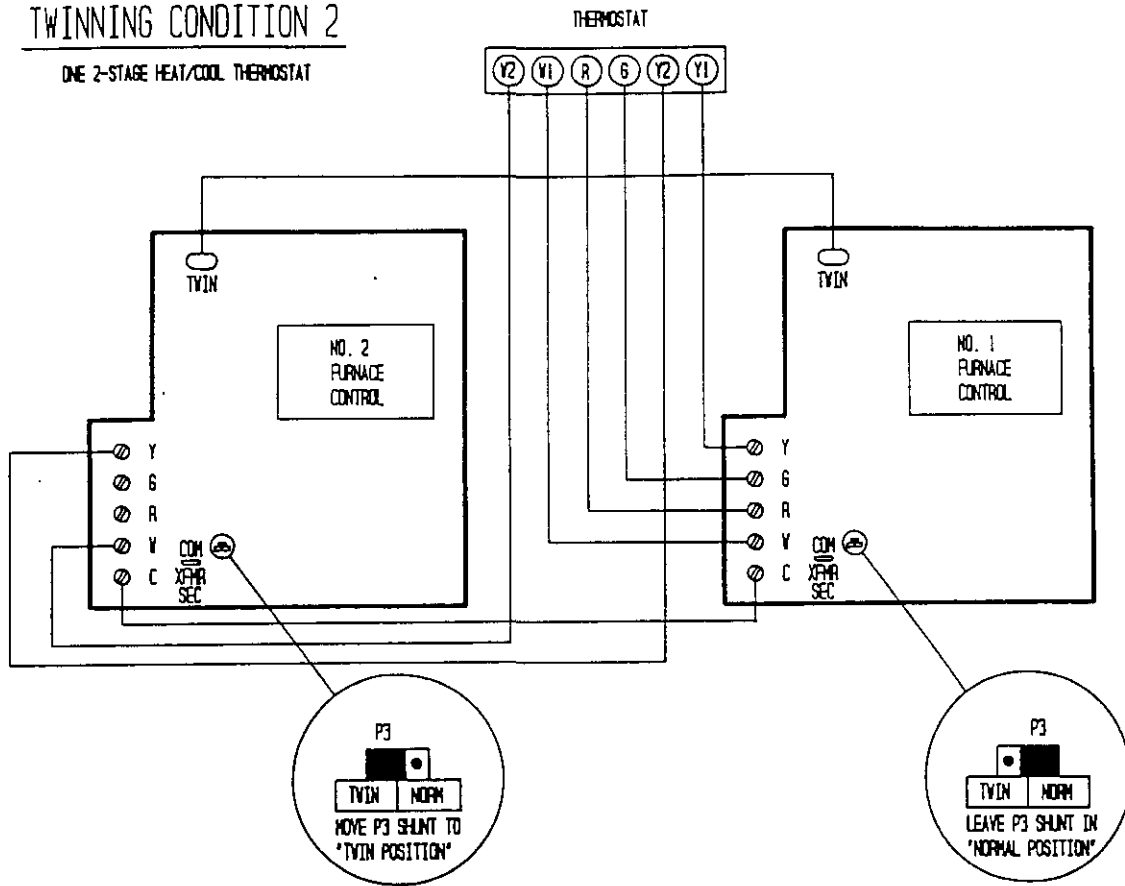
TWINNING CONDITION 2

ONE 2-STAGE HEAT/COOL THERMOSTAT

THERMOSTAT

W2 W1 R G Y2 Y1

TWIN

NO. 2
FURNACE
CONTROL

Y
G
R
W
C

COM
XFMR
SEC

P3

TWIN NORM

MOVE P3 SHUNT TO "TWIN POSITION"

TWIN

NO. 1
FURNACE
CONTROL

Y
G
R
W
C

COM
XFMR
SEC

P3

TWIN NORM

LEAVE P3 SHUNT IN "NORMAL POSITION"